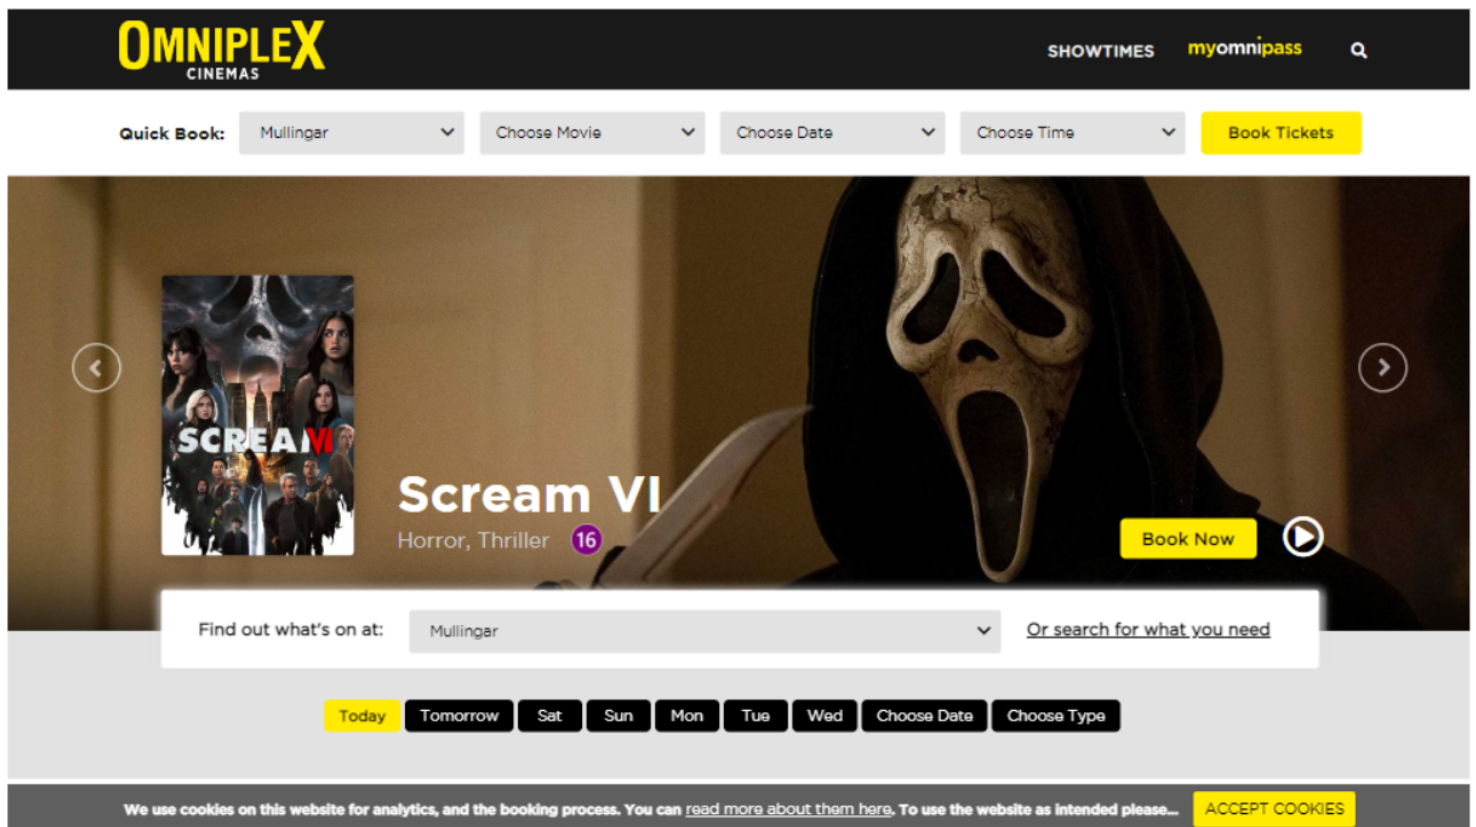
OMNIPLEX CINEMAS

SHOWTIMES myomnipass

Quick Book: Mullingar Choose Movie Choose Date Choose Time Book Tickets

SCREAM VI

Scream VI

Horror, Thriller 16

Book Now

Find out what's on at: Mullingar Or search for what you need

Today Tomorrow Sat Sun Mon Tue Wed Choose Date Choose Type

We use cookies on this website for analytics, and the booking process. You can read more about them here. To use the website as intended please... ACCEPT COOKIES